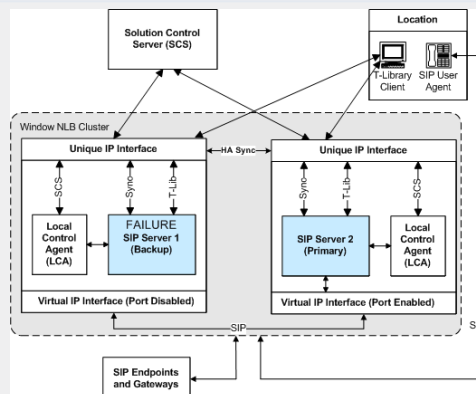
Solution Control Server (SCS)

Location

T-Library Client

SIP User Agent

Window NLB Cluster

Unique IP Interface

HA Sync

Unique IP Interface

SCS

Sync

T-Lib

Sync

T-Lib

SCS

Local Control Agent (LCA)

FAILURE
SIP Server 1 (Backup)

SIP Server 2 (Primary)

Local Control Agent (LCA)

Virtual IP Interface (Port Disabled)

Virtual IP Interface (Port Enabled)

SIP

S

SIP Endpoints and Gateways